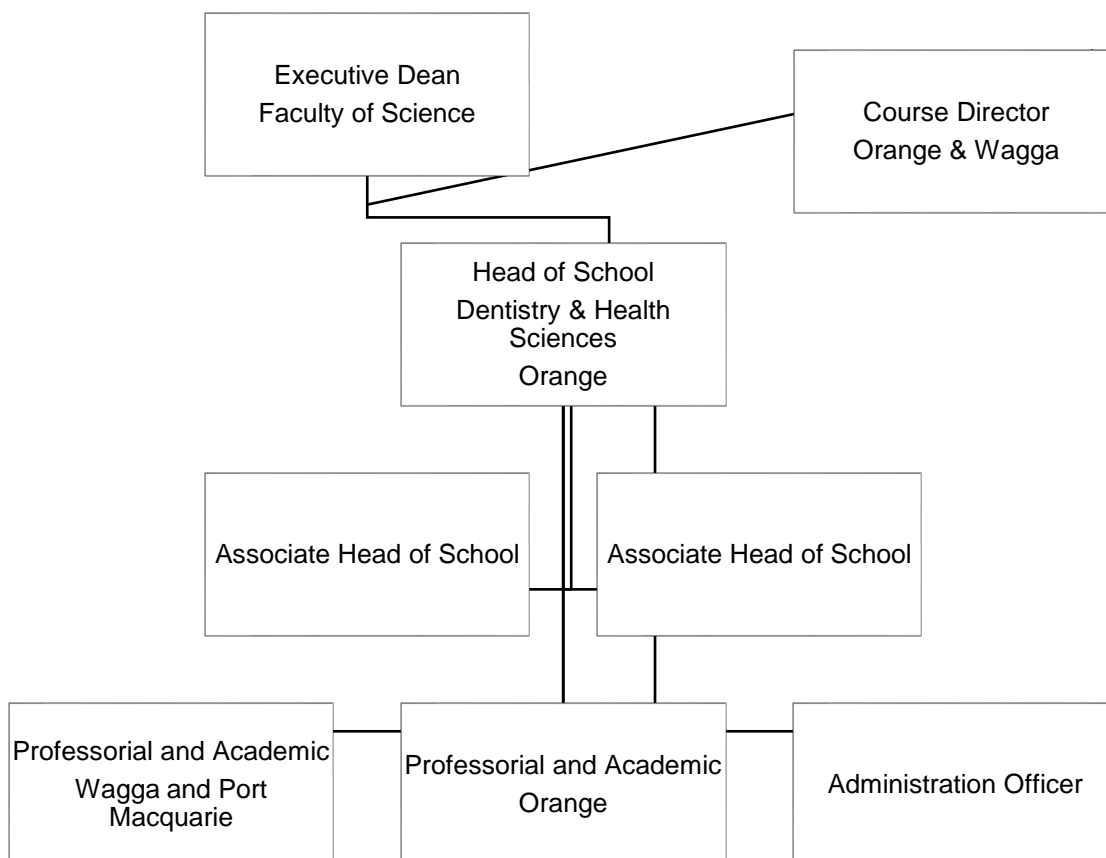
Executive Dean
Faculty of Science

Course Director
Orange & Wagga

Head of School
Dentistry & Health Sciences
Orange

Associate Head of School

Associate Head of School

Professorial and Academic
Wagga and Port Macquarie

Professorial and Academic
Orange

Administration Officer